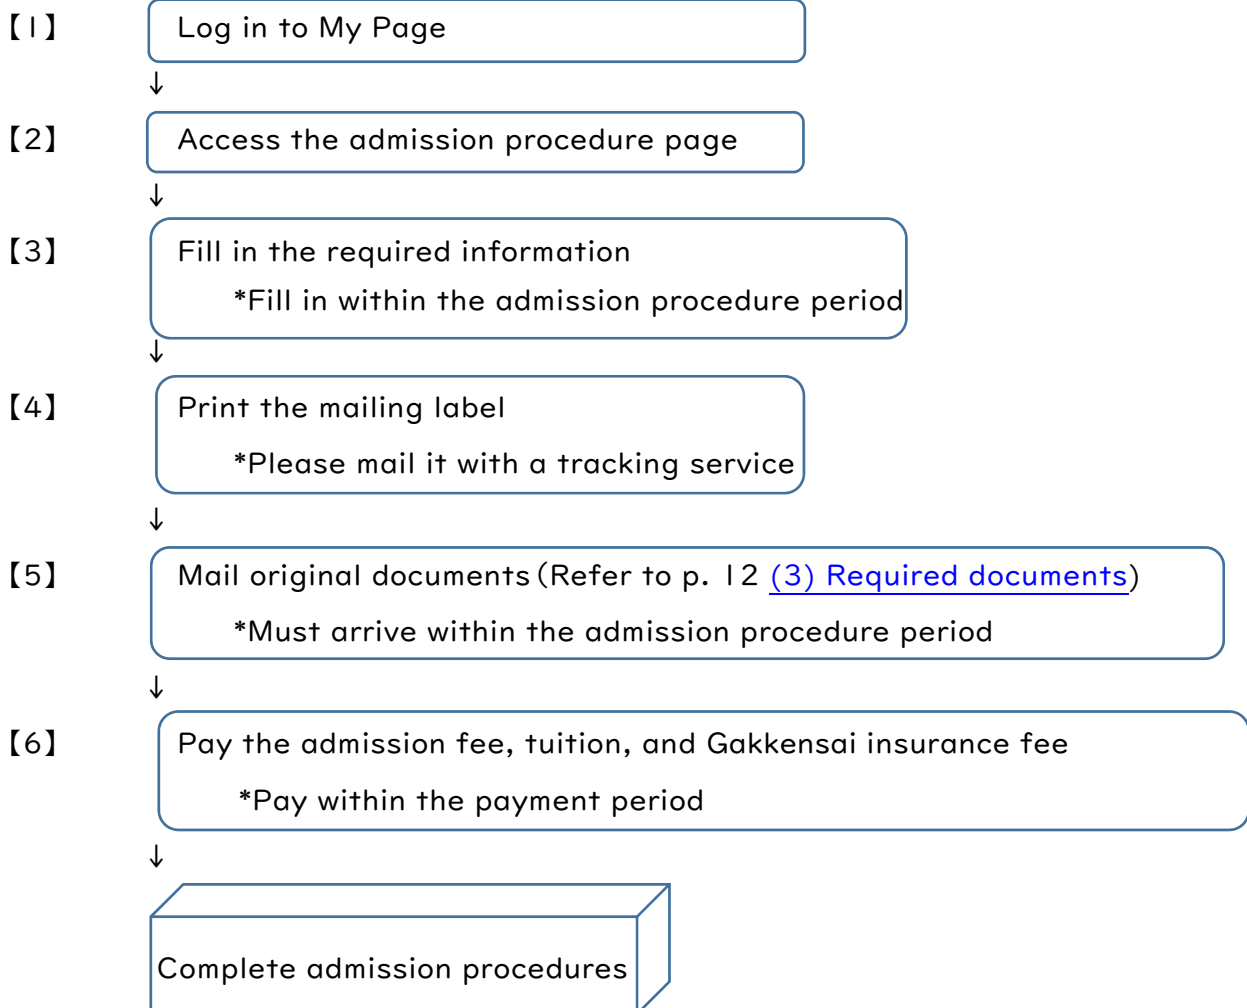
【1】 Log in to My Page

↓

【2】 Access the admission procedure page

↓

【3】 Fill in the required information

*Fill in within the admission procedure period

↓

【4】 Print the mailing label

*Please mail it with a tracking service

↓

【5】 Mail original documents（Refer to p. 12 (3) Required documents)

*Must arrive within the admission procedure period

↓

【6】 Pay the admission fee, tuition, and Gakkensai insurance fee

*Pay within the payment period

↓

Complete admission procedures